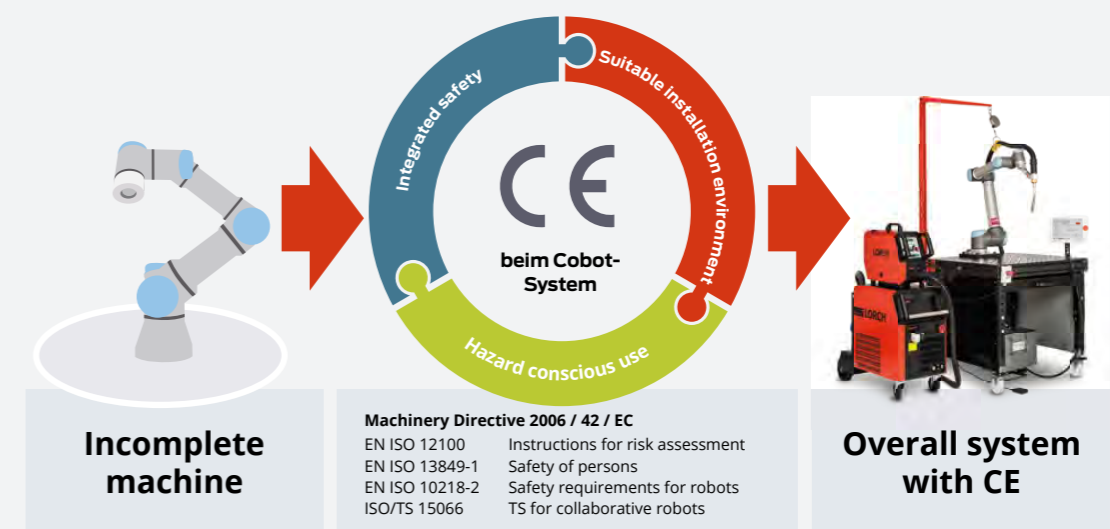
Integrated safety

Suitable installation environment

Hazard conscious use

CE

beim Cobot-System

Incomplete machine

Machinery Directive 2006 / 42 / EC

| | |
|---|---|
| EN ISO 12100 | Instructions for risk assessment |
| EN ISO 13849-1 | Safety of persons |
| EN ISO 10218-2 | Safety requirements for robots |
| ISO/TS 15066 | TS for collaborative robots |

Overall system with CE

LORCH

LORCH